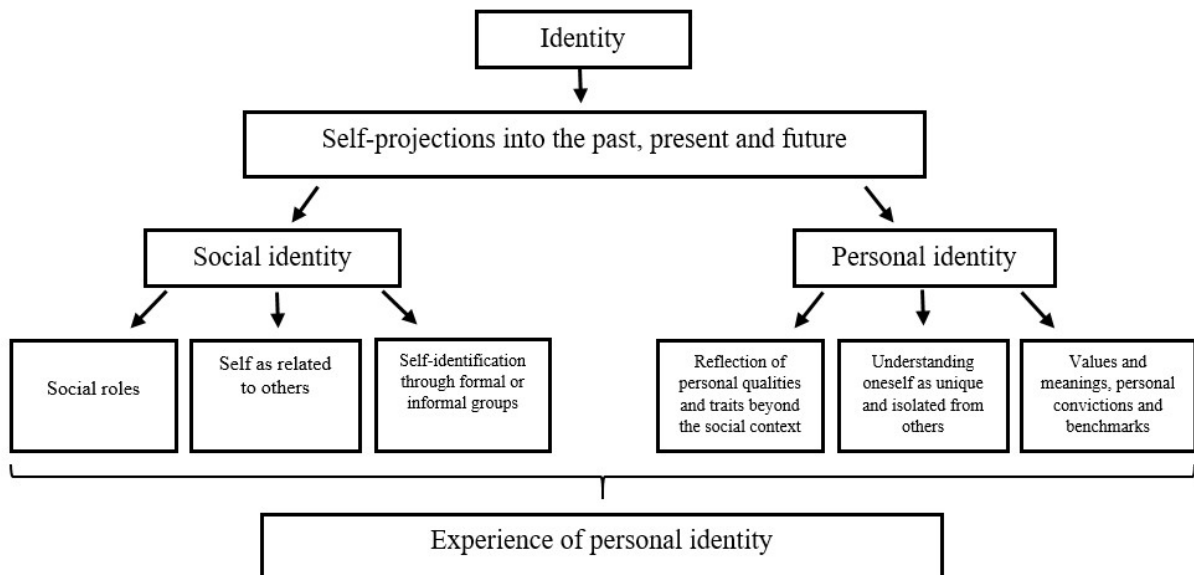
Identity

Self-projections into the past, present and future

Social identity

Personal identity

Social roles

Self as related to others

Self-identification through formal or informal groups

Reflection of personal qualities and traits beyond the social context

Understanding oneself as unique and isolated from others

Values and meanings, personal convictions and benchmarks

Experience of personal identity